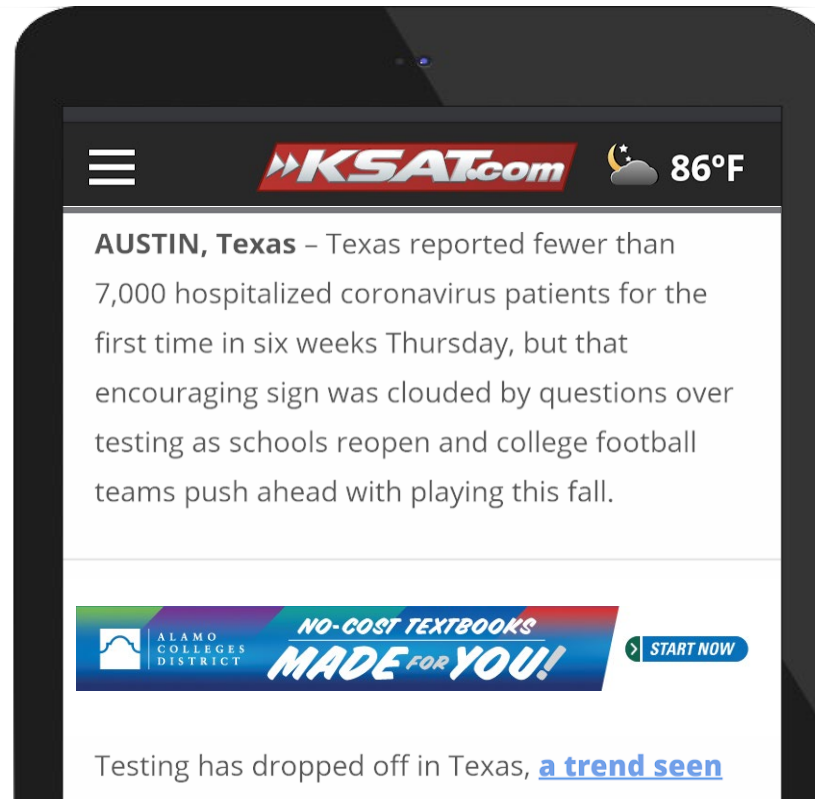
KSAT.com 86°F

**AUSTIN, Texas** – Texas reported fewer than 7,000 hospitalized coronavirus patients for the first time in six weeks Thursday, but that encouraging sign was clouded by questions over testing as schools reopen and college football teams push ahead with playing this fall.

ALAMO COLLEGES DISTRICT NO-COST TEXTBOOKS MADE FOR YOU! START NOW

Testing has dropped off in Texas, a trend seen